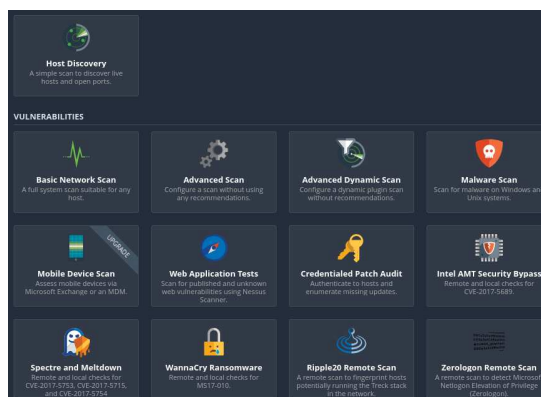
Host Discovery
A simple scan to discover live hosts and open ports.

VULNERABILITIES

Basic Network Scan
A full system scan suitable for any host.

Advanced Scan
Configure a scan without using any recommendations.

Advanced Dynamic Scan
Configure a dynamic plugin scan without recommendations.

Malware Scan
Scan for malware on Windows and Unix systems.

UPGRADE

Mobile Device Scan
Assess mobile devices via Microsoft Exchange or an MDM.

Web Application Tests
Scan for published and unknown web vulnerabilities using Nessus Scanner.

Credentialed Patch Audit
Authenticate to hosts and enumerate missing updates.

Intel AMT Security Bypass
Remote and local checks for CVE-2017-5689.

Spectre and Meltdown
Remote and local checks for CVE-2017-5753, CVE-2017-5715, and CVE-2017-5754

WannaCry Ransomware
Remote and local checks for MS17-010.

Ripple20 Remote Scan
A remote scan to fingerprint hosts potentially running the Treck stack in the network.

Zerologon Remote Scan
A remote scan to detect Microsoft Netlogon Elevation of Privilege (Zerologon).